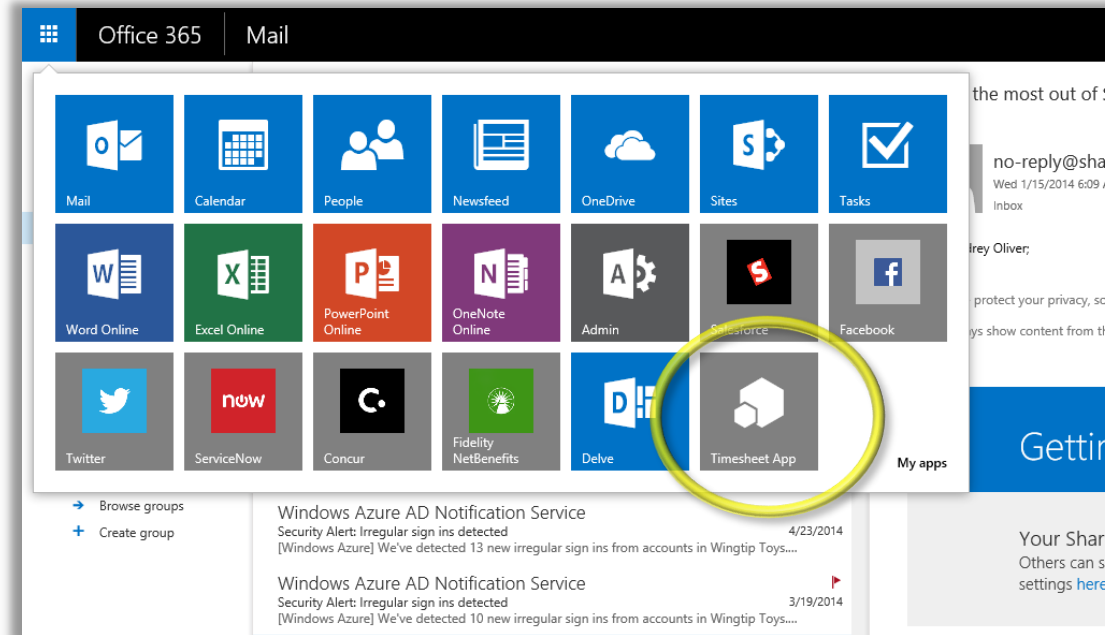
Office 365 | Mail

Mail
Calendar
People
Newsfeed
OneDrive
Sites
Tasks
Word Online
Excel Online
PowerPoint Online
OneNote Online
Admin
Salesforce
Facebook
Twitter
now
ServiceNow
Concur
Fidelity NetBenefits
Delve
Timesheet App
My apps

the most out of S
no-reply@sha
Wed 1/15/2014 6:09
Inbox
lrey Oliver;
protect your privacy, sc
ys show content from th
Gettin
Your Shar
Others can s
settings here

Browse groups
Create group

Windows Azure AD Notification Service
Security Alert: Irregular sign ins detected 4/23/2014
[Windows Azure] We've detected 13 new irregular sign ins from accounts in Wingtip Toys....

Windows Azure AD Notification Service
Security Alert: Irregular sign ins detected 3/19/2014
[Windows Azure] We've detected 10 new irregular sign ins from accounts in Wingtip Toys....